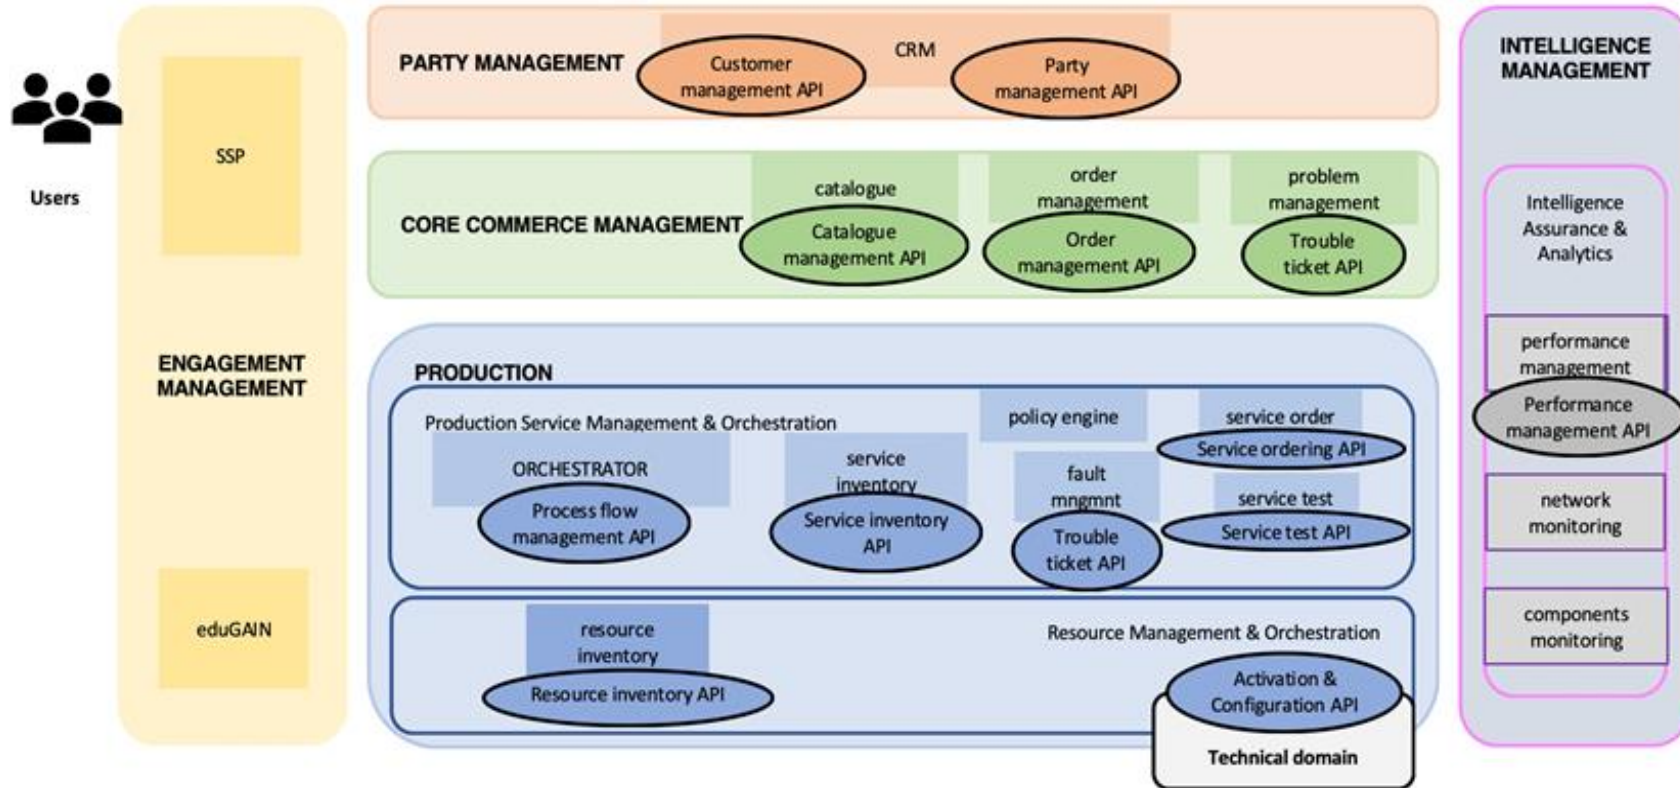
Users

SSP

ENGAGEMENT MANAGEMENT

eduGAIN

PARTY MANAGEMENT

CRM

Customer management API

Party management API

CORE COMMERCE MANAGEMENT

catalogue

Catalogue management API

order management

Order management API

problem management

Trouble ticket API

PRODUCTION

Production Service Management & Orchestration

ORCHESTRATOR

Process flow management API

service inventory

Service inventory API

policy engine

fault mngmnt

Trouble ticket API

service order

Service ordering API

service test

Service test API

resource inventory

Resource inventory API

Resource Management & Orchestration

Activation & Configuration API

Technical domain

INTELLIGENCE MANAGEMENT

Intelligence Assurance & Analytics

performance management

Performance management API

network monitoring

components monitoring